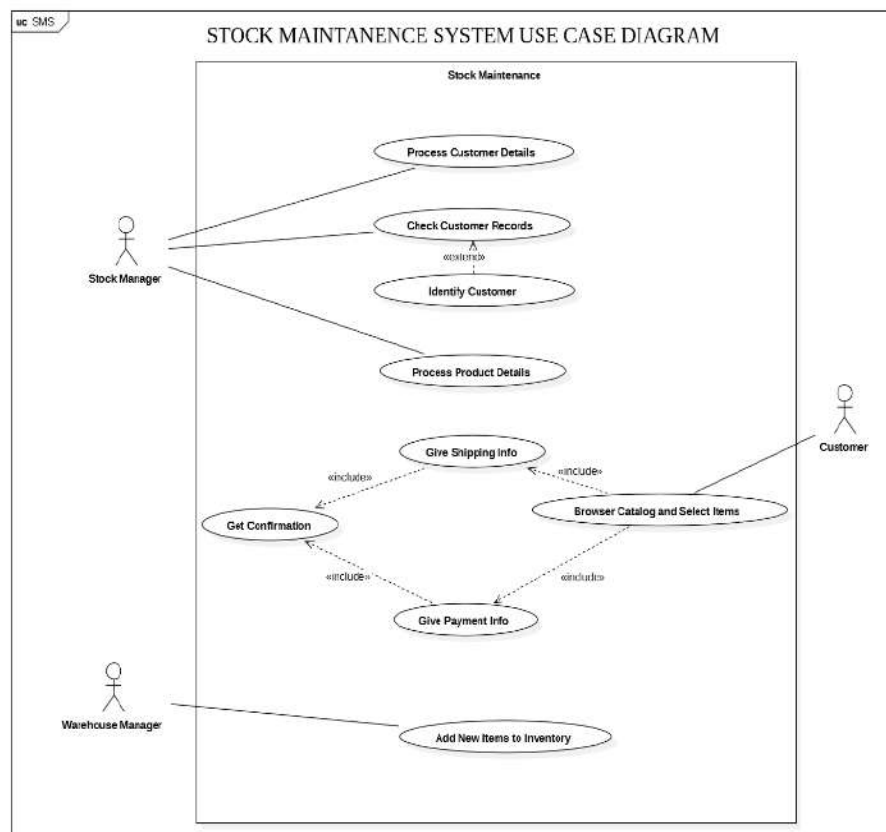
uc SMS

STOCK MAINTANENCE SYSTEM USE CASE DIAGRAM

Stock Maintenance

Process Customer Details

Stock Manager

Check Customer Records

«extend»

Identify Customer

Process Product Details

Customer

Give Shipping Info

«include»

«include»

Get Confirmation

Browser Catalog and Select Items

«include»

«include»

Give Payment Info

Warehouse Manager

Add New Items to Inventory